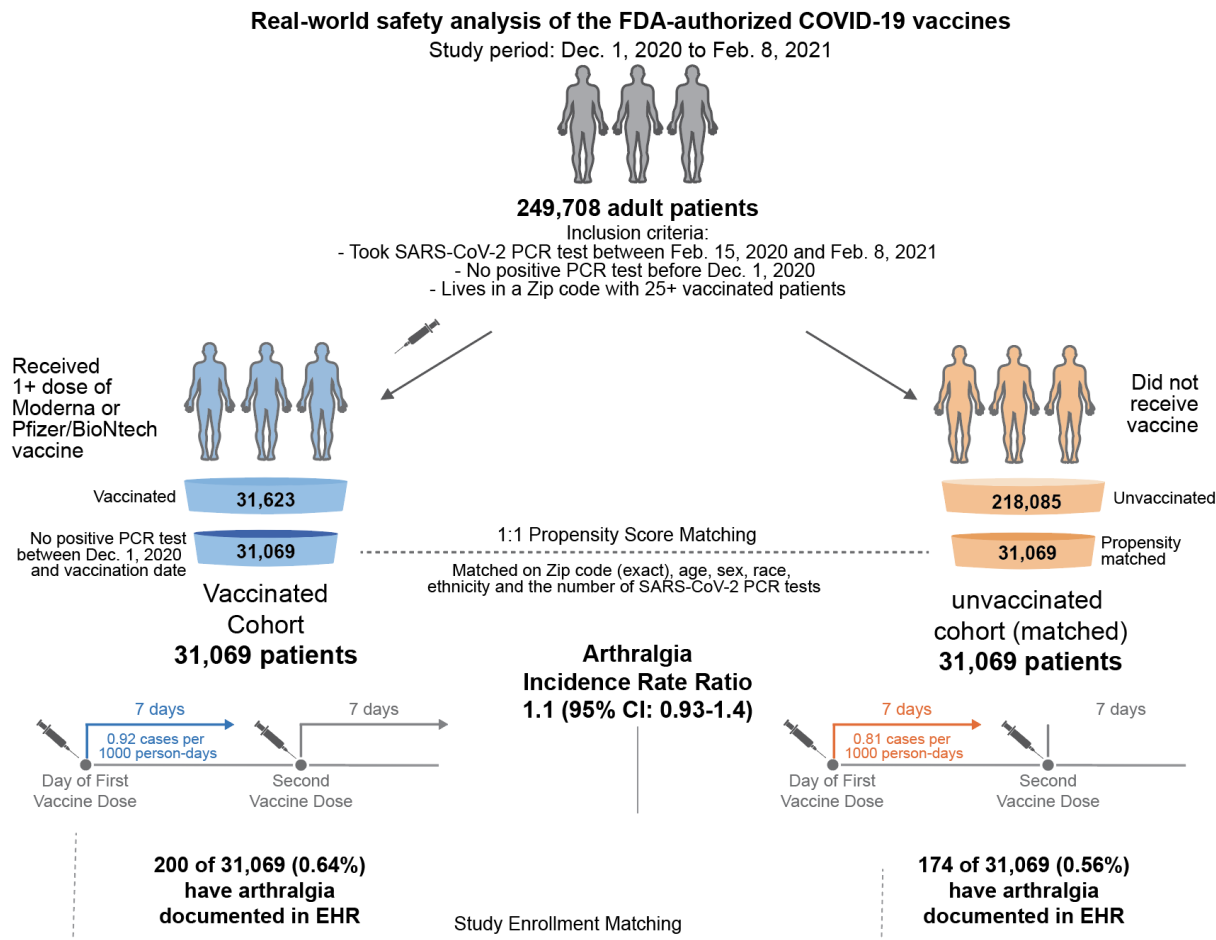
**Real-world safety analysis of the FDA-authorized COVID-19 vaccines**
Study period: Dec. 1, 2020 to Feb. 8, 2021

**249,708 adult patients**
Inclusion criteria:
- Took SARS-CoV-2 PCR test between Feb. 15, 2020 and Feb. 8, 2021
- No positive PCR test before Dec. 1, 2020
- Lives in a Zip code with 25+ vaccinated patients

Received 1+ dose of Moderna or Pfizer/BioNtech vaccine

Vaccinated **31,623**

No positive PCR test between Dec. 1, 2020 and vaccination date **31,069**

Vaccinated Cohort
**31,069 patients**

Did not receive vaccine

**218,085** Unvaccinated

**31,069** Propensity matched

unvaccinated cohort (matched)
**31,069 patients**

1:1 Propensity Score Matching

Matched on Zip code (exact), age, sex, race, ethnicity and the number of SARS-CoV-2 PCR tests

**Arthralgia Incidence Rate Ratio 1.1 (95% CI: 0.93-1.4)**

7 days
0.92 cases per 1000 person-days
7 days
Day of First Vaccine Dose
Second Vaccine Dose

7 days
0.81 cases per 1000 person-days
7 days
Day of First Vaccine Dose
Second Vaccine Dose

**200 of 31,069 (0.64%) have arthralgia documented in EHR**

**174 of 31,069 (0.56%) have arthralgia documented in EHR**

Study Enrollment Matching